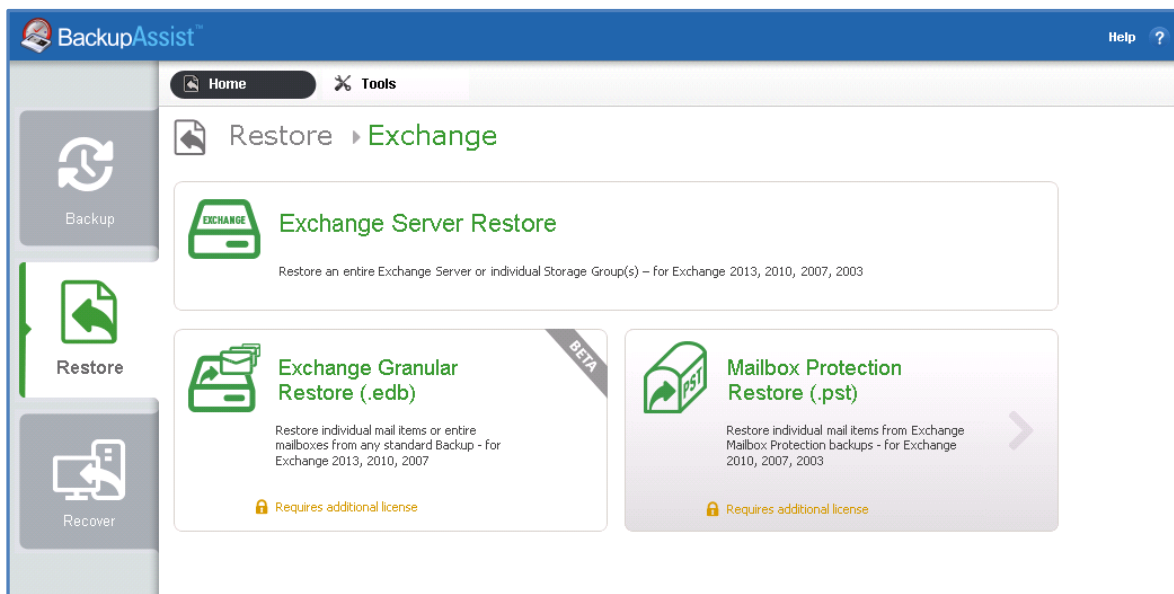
BackupAssist™

Help ?

Home

Tools

Backup

Restore

Recover

Restore ▸ Exchange

EXCHANGE

Exchange Server Restore

Restore an entire Exchange Server or individual Storage Group(s) – for Exchange 2013, 2010, 2007, 2003

BETA

Exchange Granular Restore (.edb)

Restore individual mail items or entire mailboxes from any standard Backup - for Exchange 2013, 2010, 2007

Requires additional license

PST

Mailbox Protection Restore (.pst)

Restore individual mail items from Exchange Mailbox Protection backups - for Exchange 2010, 2007, 2003

Requires additional license